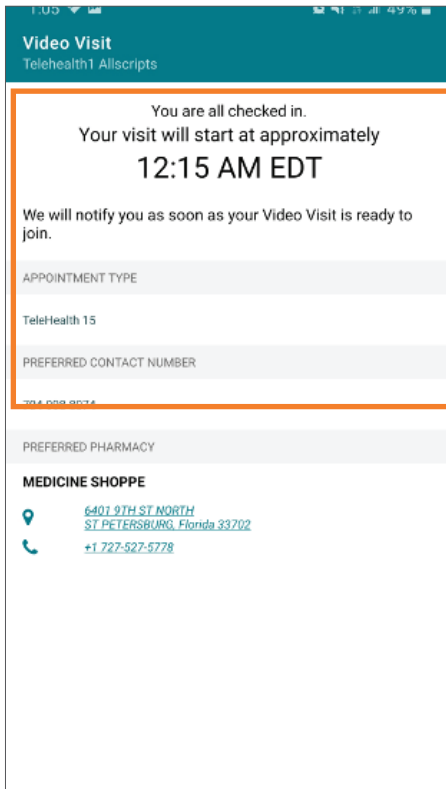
1:05 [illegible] 49%

Video Visit
Telehealth1 Allscripts

You are all checked in.
Your visit will start at approximately
12:15 AM EDT

We will notify you as soon as your Video Visit is ready to join.

APPOINTMENT TYPE

TeleHealth 15

PREFERRED CONTACT NUMBER

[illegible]

PREFERRED PHARMACY

MEDICINE SHOPPE

6401 9TH ST NORTH
ST PETERSBURG, Florida 33702

+1 727-527-5778